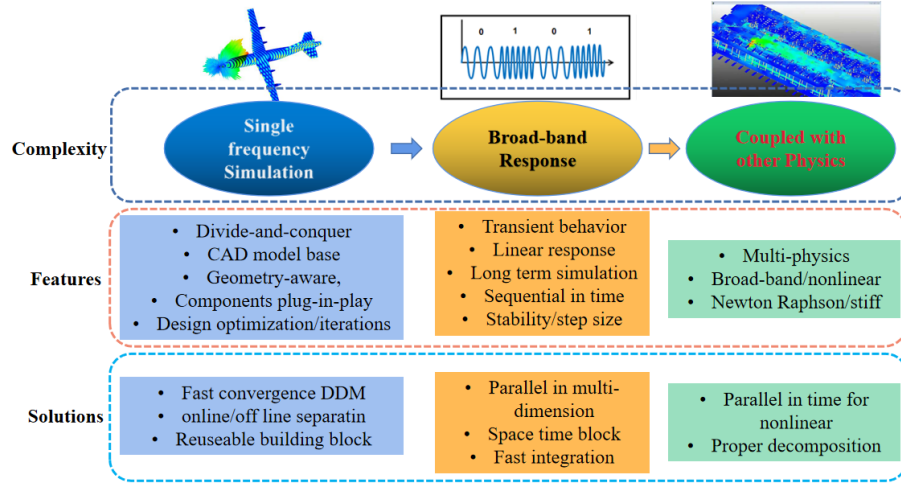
0 1 0 1

Complexity

Single frequency Simulation

Broad-band Response

Coupled with other Physics

Features

- Divide-and-conquer
- CAD model base
- Geometry-aware,
- Components plug-in-play
- Design optimization/iterations

- Transient behavior
- Linear response
- Long term simulation
- Sequential in time
- Stability/step size

- Multi-physics
- Broad-band/nonlinear
- Newton Raphson/stiff

Solutions

- Fast convergence DDM
- online/off line separatin
- Reuseable building block

- Parallel in multi-dimension
- Space time block
- Fast integration

- Parallel in time for nonlinear
- Proper decomposition